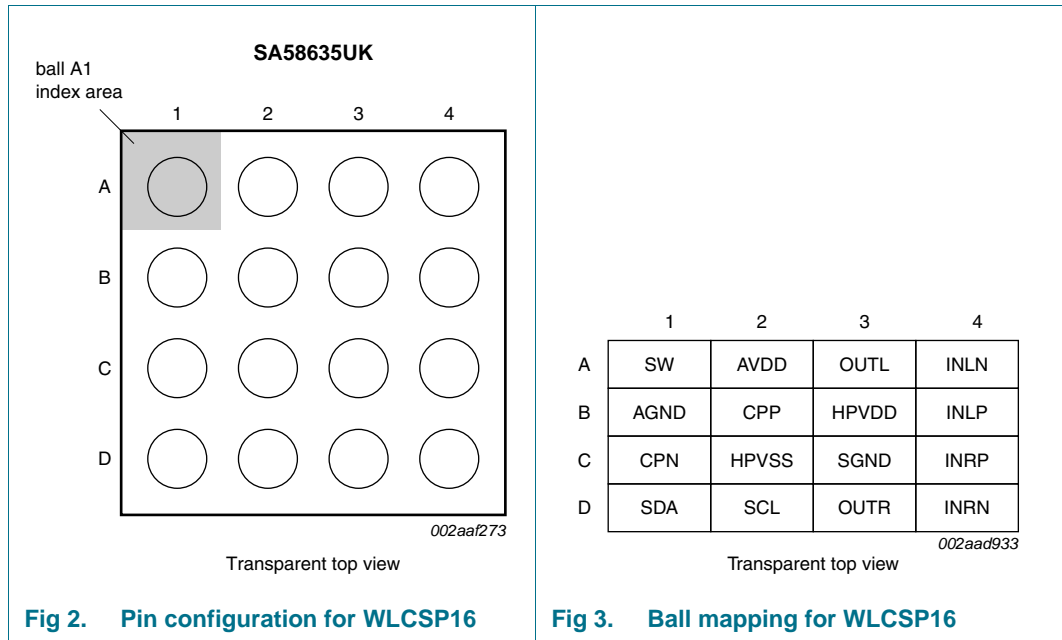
SA58635UK

ball A1 index area

1 2 3 4

A

B

C

D

002aaf273

Transparent top view

Fig 2. Pin configuration for WLCSP16

| | 1 | 2 | 3 | 4 |
|---|---|---|---|---|
| A | SW | AVDD | OUTL | INLN |
| B | AGND | CPP | HPVDD | INLP |
| C | CPN | HPVSS | SGND | INRP |
| D | SDA | SCL | OUTR | INRN |

002aad933

Transparent top view

Fig 3. Ball mapping for WLCSP16